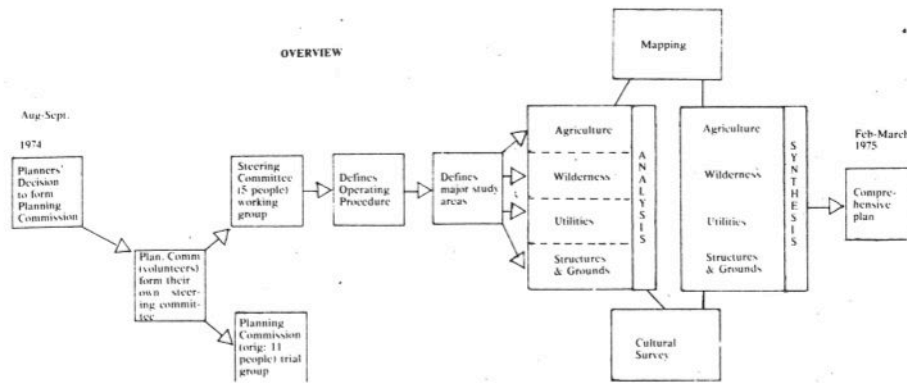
OVERVIEW

Aug-Sept.

1974

Planners' Decision to form Planning Commission

Plan. Comm (volunteers) form their own steering committee

Steering Committee (5 people) working group

Planning Commission (orig: 11 people) trial group

Defines Operating Procedure

Defines major study areas

Mapping

Agriculture

Wilderness

Utilities

Structures & Grounds

ANALYSIS

Agriculture

Wilderness

Utilities

Structures & Grounds

SYNTHESIS

Cultural Survey

Feb-March 1975

Comprehensive plan